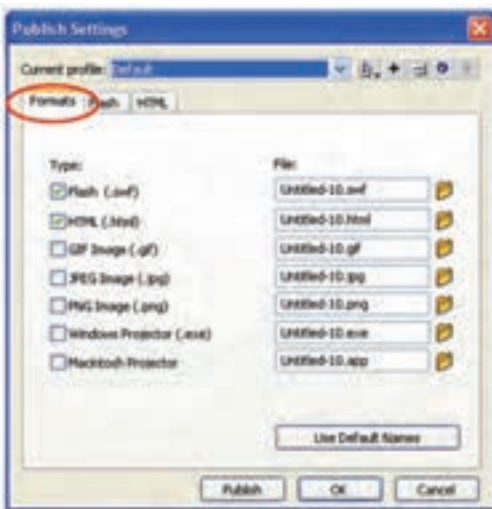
Publish Settings

Current profile: Default

Formats Flash HTML

Type:

Flash (.swf)

HTML (.html)

GIF Image (.gif)

JPEG Image (.jpg)

PNG Image (.png)

Windows Projector (.exe)

Macintosh Projector

File:

Untitled-10.swf

Untitled-10.html

Untitled-10.gif

Untitled-10.jpg

Untitled-10.png

Untitled-10.exe

Untitled-10.app

Use Default Names

Publish OK Cancel